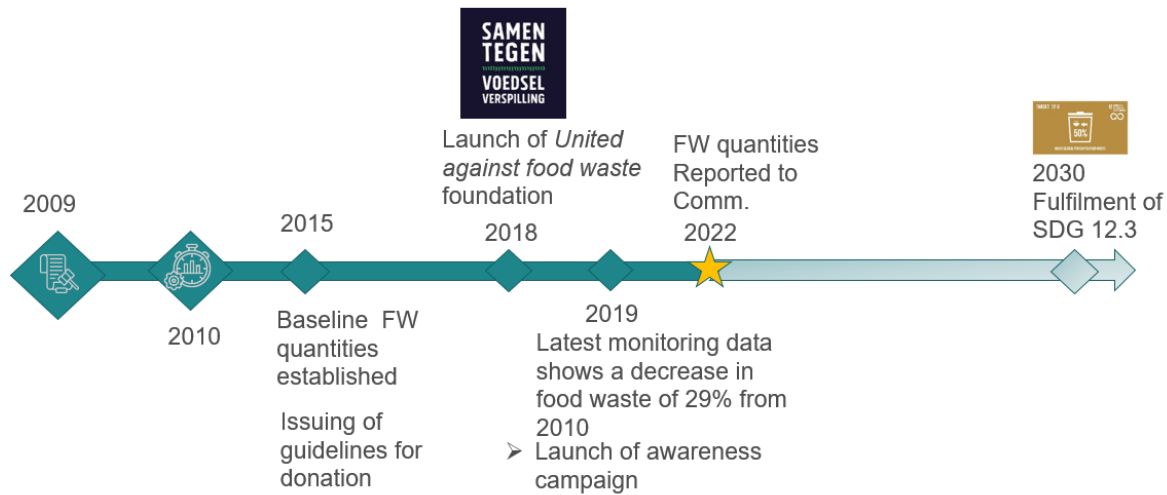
SAMEN TEGEN VOEDSEL VERSPILLING

Launch of *United against food waste* foundation

FW quantities Reported to Comm.

2030 Fulfilment of SDG 12.3

2009

2015

2018

2022

2010

Baseline FW quantities established

Issuing of guidelines for donation

2019

Latest monitoring data shows a decrease in food waste of 29% from 2010

➢ Launch of awareness campaign

TARGET 12.3

50%